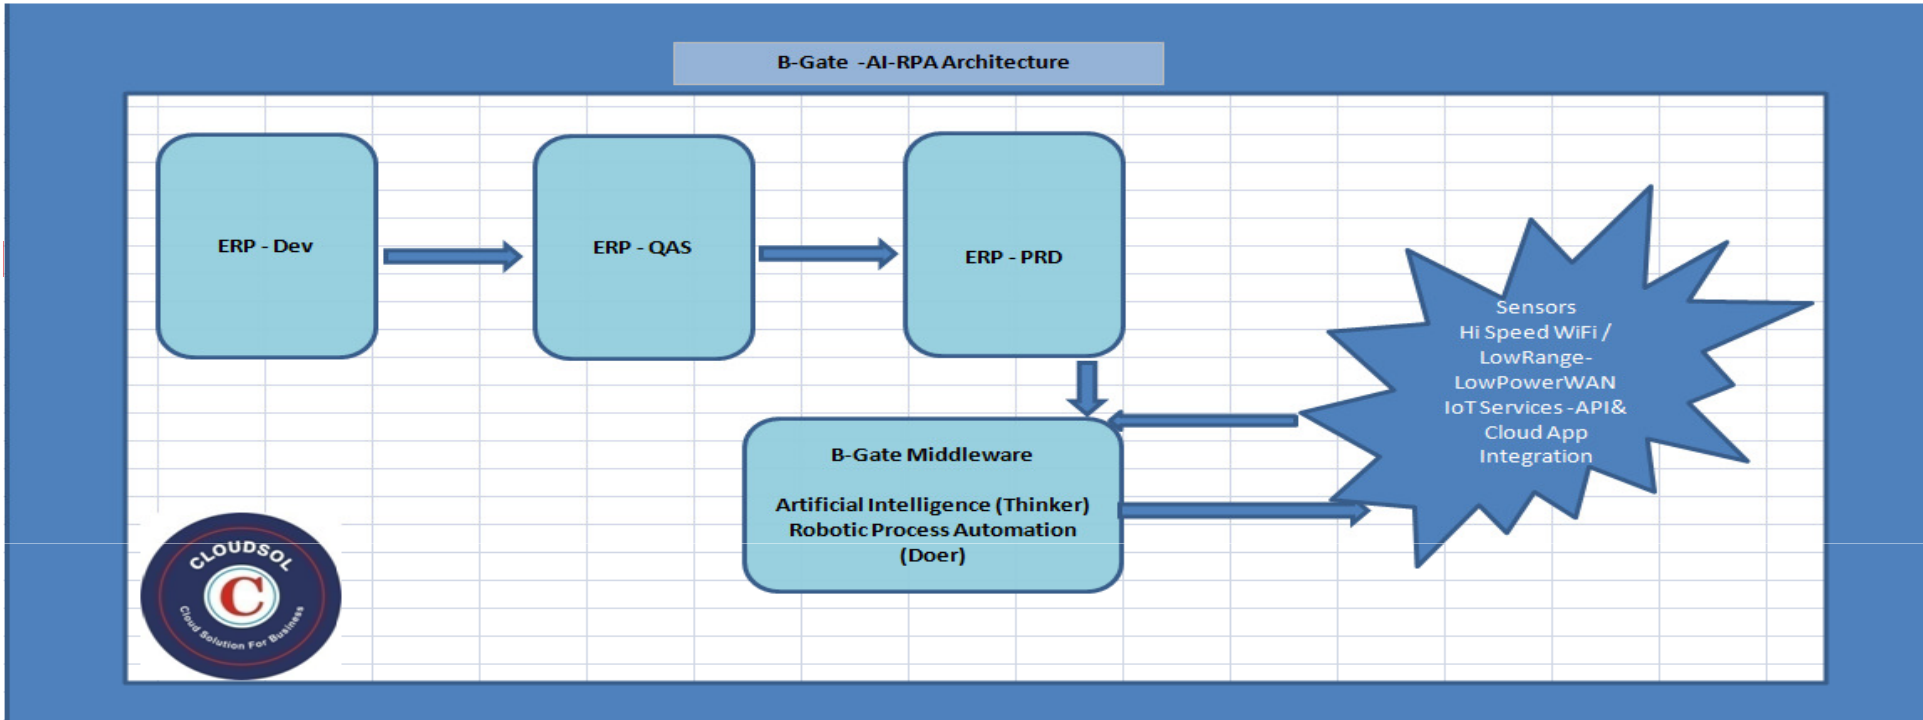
B-Gate -AI-RPA Architecture

ERP - Dev

ERP - QAS

ERP - PRD

Sensors
Hi Speed WiFi /
LowRange-
LowPowerWAN
IoT Services -API&
Cloud App
Integration

B-Gate Middleware

Artificial Intelligence (Thinker)
Robotic Process Automation
(Doer)

CLOUDSOL
C
Cloud Solution For Business